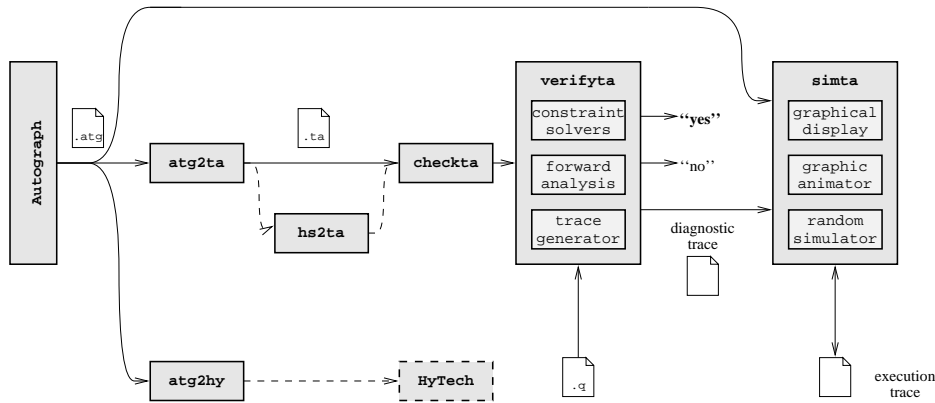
Autograph

.atg

atg2ta

.ta

checkta

hs2ta

verifyta

constraint solvers

forward analysis

trace generator

"yes"

"no"

diagnostic trace

.q

simta

graphical display

graphic animator

random simulator

execution trace

atg2hy

HyTech